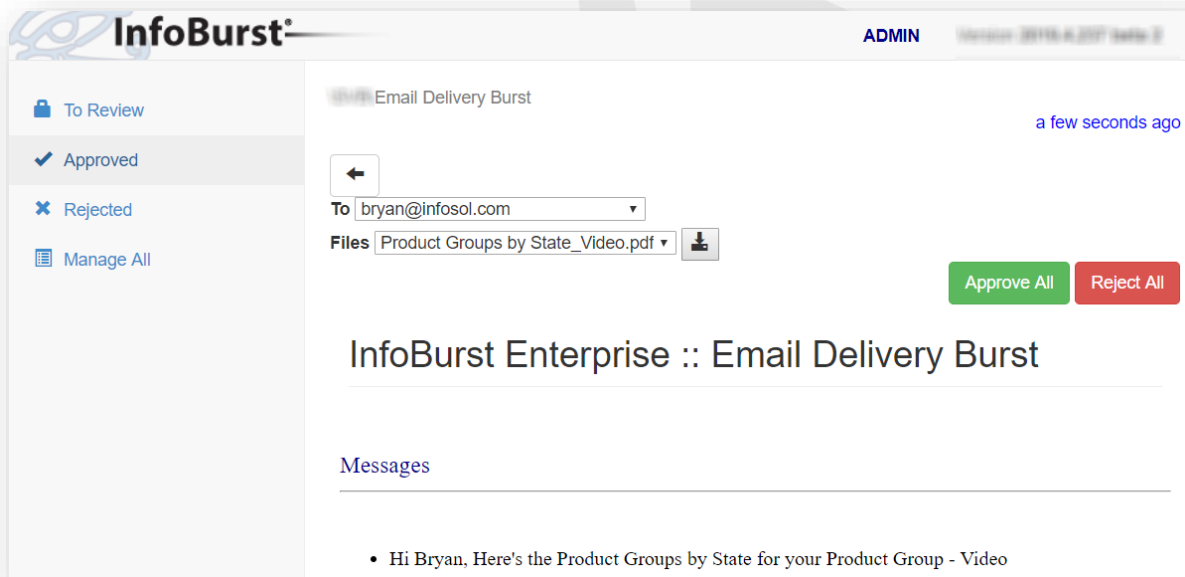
InfoBurst®

ADMIN

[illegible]

To Review

Approved

Rejected

Manage All

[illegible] Email Delivery Burst

a few seconds ago

To bryan@infosol.com

Files Product Groups by State_Video.pdf

Approve All

Reject All

InfoBurst Enterprise :: Email Delivery Burst

Messages

- Hi Bryan, Here's the Product Groups by State for your Product Group - Video